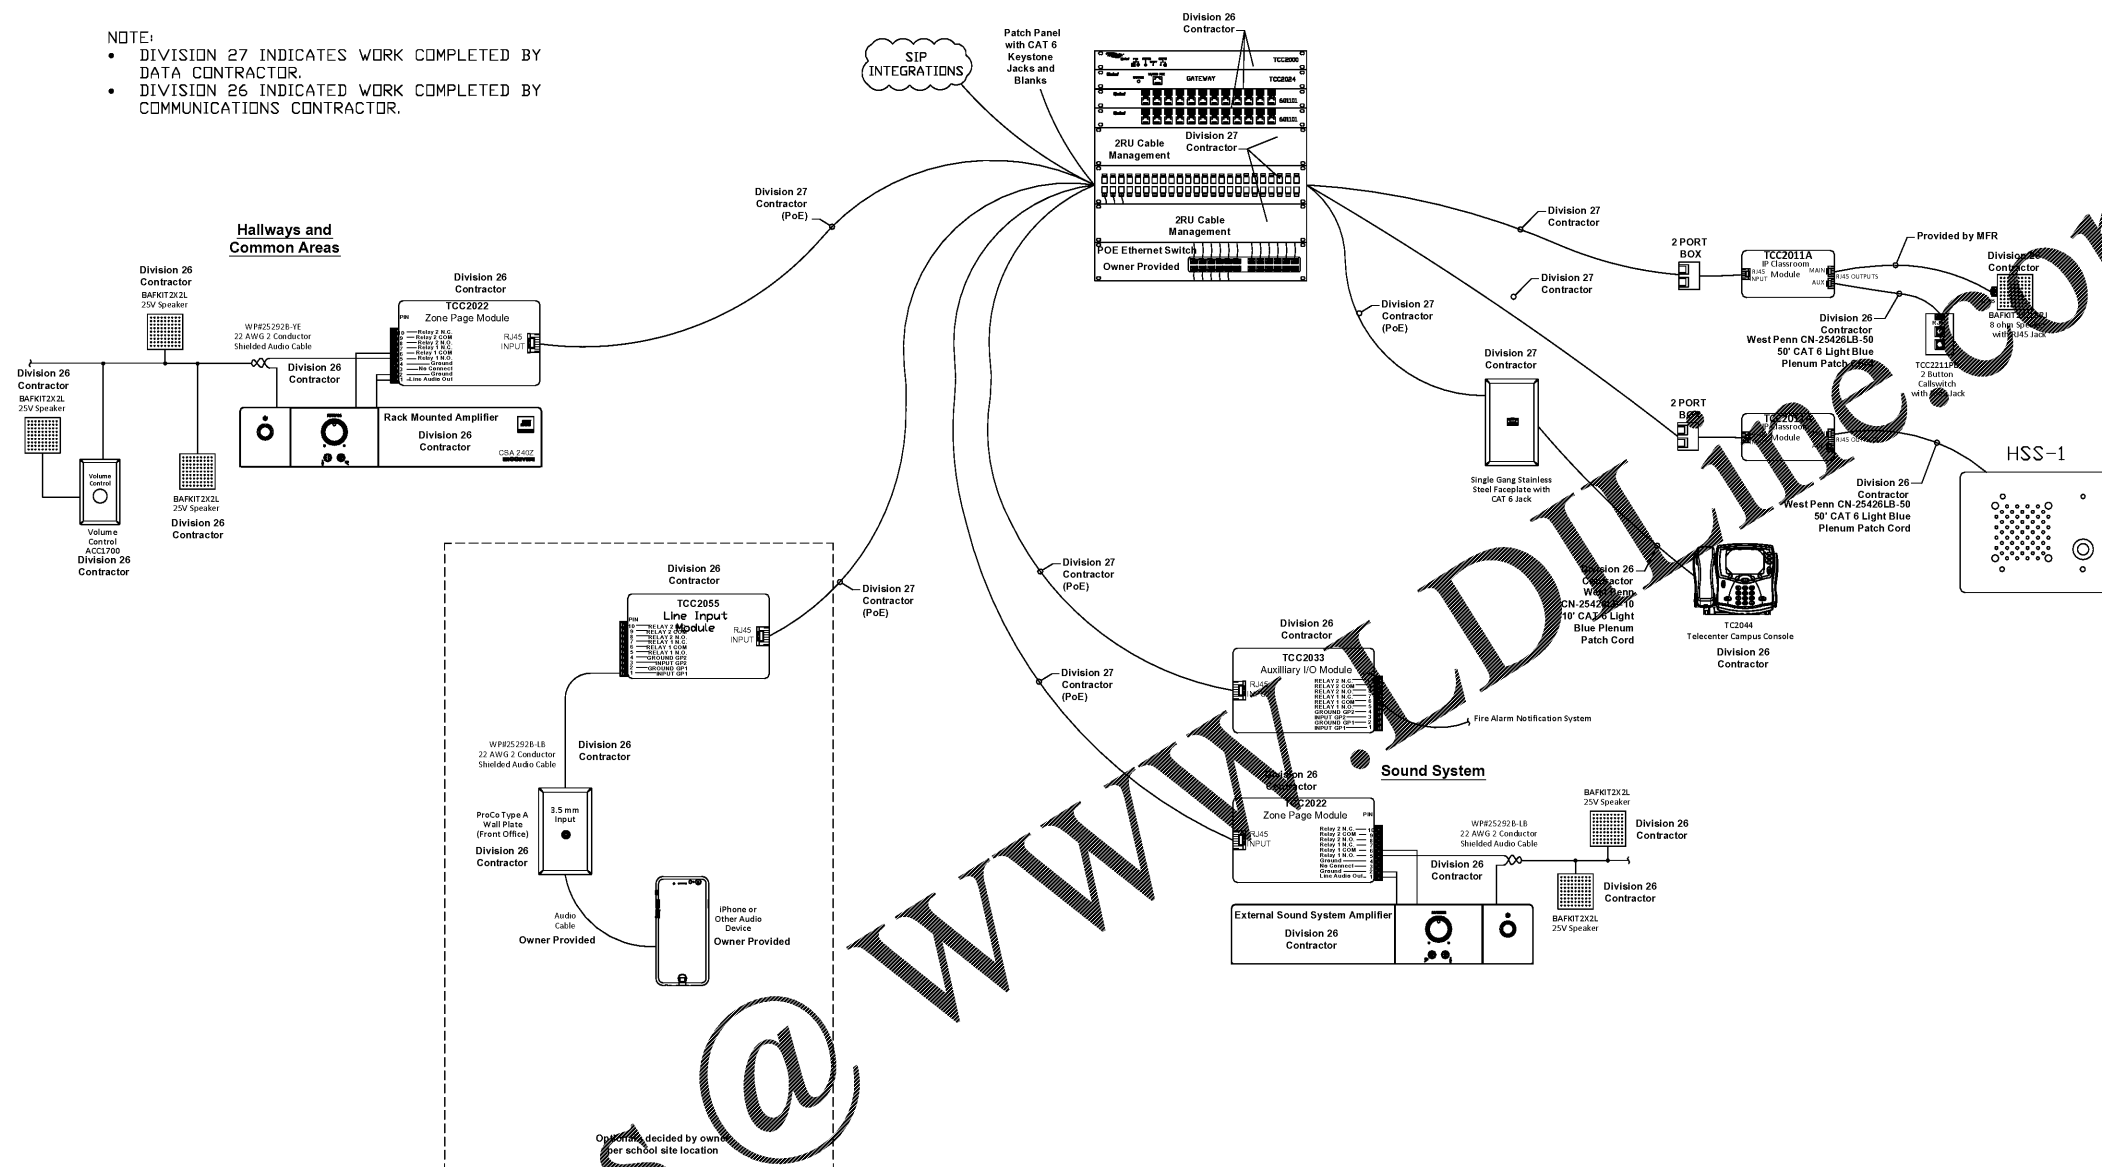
NOTE:
• DIVISION 27 INDICATES WORK COMPLETED BY DATA CONTRACTOR.
• DIVISION 26 INDICATED WORK COMPLETED BY COMMUNICATIONS CONTRACTOR.

SIP INTEGRATIONS

Patch Panel with CAT 6 Keystone Jacks and Blanks

Division 26 Contractor

TCC2000
GATEWAY TCC2024
681101
681101

2RU Cable Management
Division 27 Contractor

2RU Cable Management

POE Ethernet Switch
Owner Provided

Division 27 Contractor (PoE)

Hallways and Common Areas

Division 26 Contractor
BAFKIT2X2L 25V Speaker

Division 26 Contractor
TCC2022
Zone Page Module
RJ45 INPUT
PIN
Relay 2 N.C.
Relay 2 COM
Relay 2 N.O.
Relay 1 N.C.
Relay 1 COM
Relay 1 N.O.
Ground
No Connect
Ground
Line Audio Out

WP#25292B-YE
22 AWG 2 Conductor
Shielded Audio Cable

Division 26 Contractor

Division 26 Contractor
BAFKIT2X2L 25V Speaker

Rack Mounted Amplifier
Division 26 Contractor
CSA 240Z

Volume Control
Volume Control ACC1700
Division 26 Contractor

BAFKIT2X2L 25V Speaker
Division 26 Contractor

Division 27 Contractor

Division 27 Contractor

Division 27 Contractor (PoE)

2 PORT BOX

TCC2011A
IP Classroom Module
RJ45 INPUT
MAIN
AUX
RJ45 OUTPUTS

Provided by MFR

Division 26 Contractor
BAFKIT2X2L
8 ohm Speaker with RJ45 Jack

Division 26 Contractor
West Penn CN-25426LB-50
50' CAT 6 Light Blue
Plenum Patch Cord

TCC2211PB
2 Button Callswitch
with RJ45 Jack

Division 27 Contractor

Single Gang Stainless Steel Faceplate with CAT 6 Jack

2 PORT BOX

TCC2011A
IP Classroom Module
RJ45 OUTPUTS

HSS-1

Division 26 Contractor
West Penn CN-25426LB-50
50' CAT 6 Light Blue
Plenum Patch Cord

Division 26 Contractor
West Penn CN-25426LB-10
10' CAT 6 Light Blue Plenum Patch Cord

TC2044
Telecenter Campus Console
Division 26 Contractor

Division 26 Contractor
TCC2055
Line Input Module
RJ45 INPUT
PIN
RELAY 2 N.C.
RELAY 2 COM
RELAY 2 N.O.
RELAY 1 N.C.
RELAY 1 COM
RELAY 1 N.O.
GROUND GP2
INPUT GP2
GROUND GP1
INPUT GP1

Division 27 Contractor (PoE)

Division 27 Contractor (PoE)

Division 27 Contractor (PoE)

Division 26 Contractor
TCC2033
Auxilliary I/O Module
RJ45 INPUT
RELAY 2 N.C.
RELAY 2 COM
RELAY 2 N.O.
RELAY 1 N.C.
RELAY 1 COM
RELAY 1 N.O.
GROUND GP2
INPUT GP2
GROUND GP1
INPUT GP1

Fire Alarm Notification System

WP#25292B-LB
22 AWG 2 Conductor
Shielded Audio Cable

Division 26 Contractor

ProCo Type A Wall Plate (Front Office)
3.5 mm Input
Division 26 Contractor

Audio Cable
Owner Provided

iPhone or Other Audio Device
Owner Provided

Optional, decided by owner per school site location

Sound System

Division 26 Contractor
TCC2022
Zone Page Module
RJ45 INPUT
PIN
Relay 2 N.C.
Relay 2 COM
Relay 2 N.O.
Relay 1 N.C.
Relay 1 COM
Relay 1 N.O.
Ground
No Connect
Ground
Line Audio Out

WP#25292B-LB
22 AWG 2 Conductor
Shielded Audio Cable

BAFKIT2X2L 25V Speaker
Division 26 Contractor

Division 26 Contractor

Division 26 Contractor
BAFKIT2X2L 25V Speaker

External Sound System Amplifier
Division 26 Contractor

@ WWW.LDILine.com